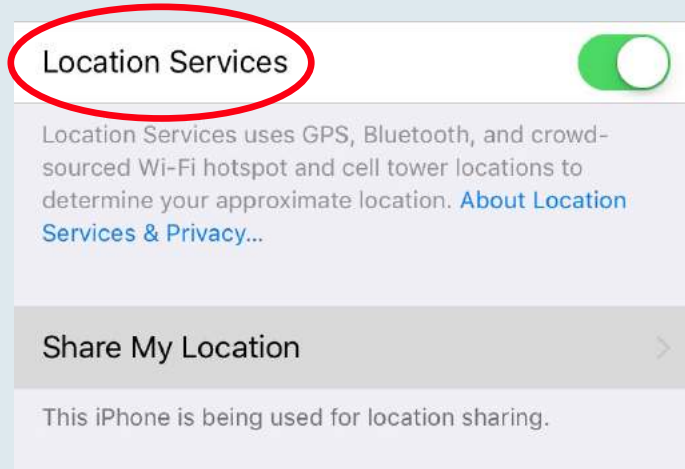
Location Services

Location Services uses GPS, Bluetooth, and crowd-sourced Wi-Fi hotspot and cell tower locations to determine your approximate location. About Location Services & Privacy...

Share My Location

This iPhone is being used for location sharing.